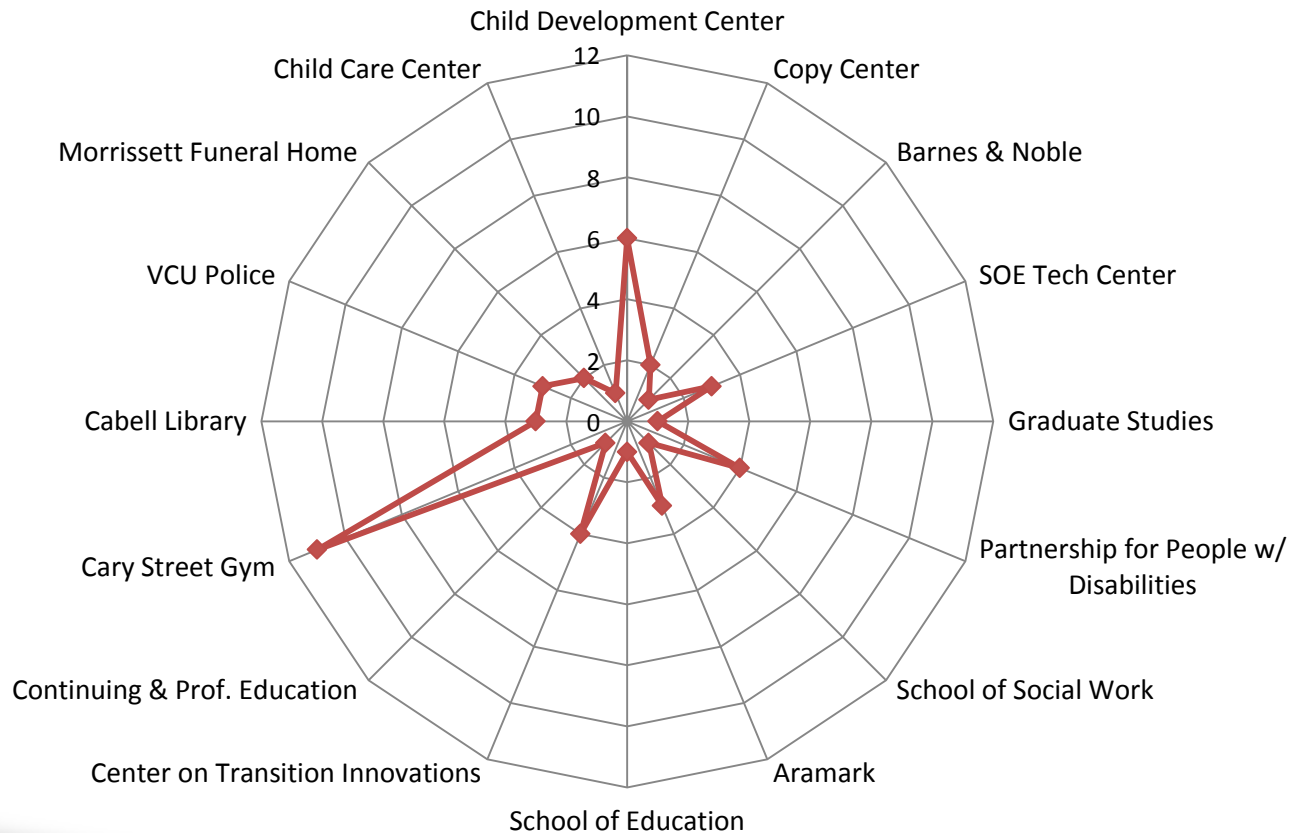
Child Development Center
Copy Center
Barnes & Noble
SOE Tech Center
Graduate Studies
Partnership for People w/ Disabilities
School of Social Work
Aramark
School of Education
Center on Transition Innovations
Continuing & Prof. Education
Cary Street Gym
Cabell Library
VCU Police
Morrissett Funeral Home
Child Care Center

12
10
8
6
4
2
0